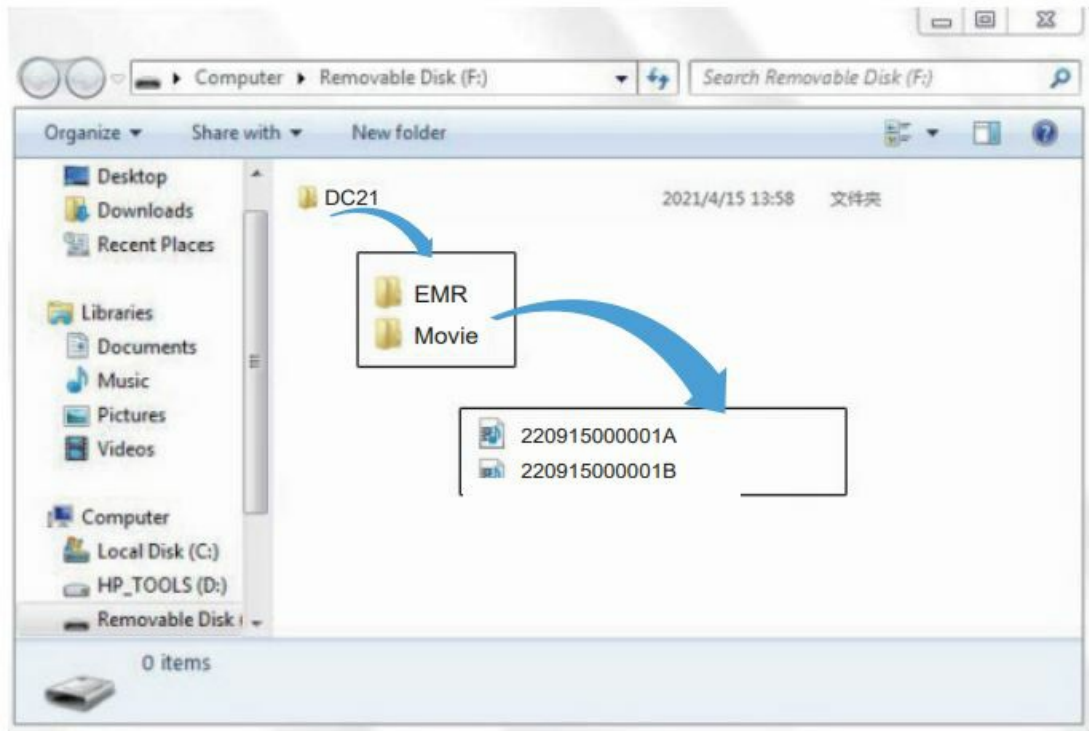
Computer ▸ Removable Disk (F:)

Search Removable Disk (F:)

Organize ▾ Share with ▾ New folder

Desktop
Downloads
Recent Places

Libraries
Documents
Music
Pictures
Videos

Computer
Local Disk (C:)
HP_TOOLS (D:)
Removable Disk (

DC21 2021/4/15 13:58 文件夹

EMR
Movie

220915000001A
220915000001B

0 items